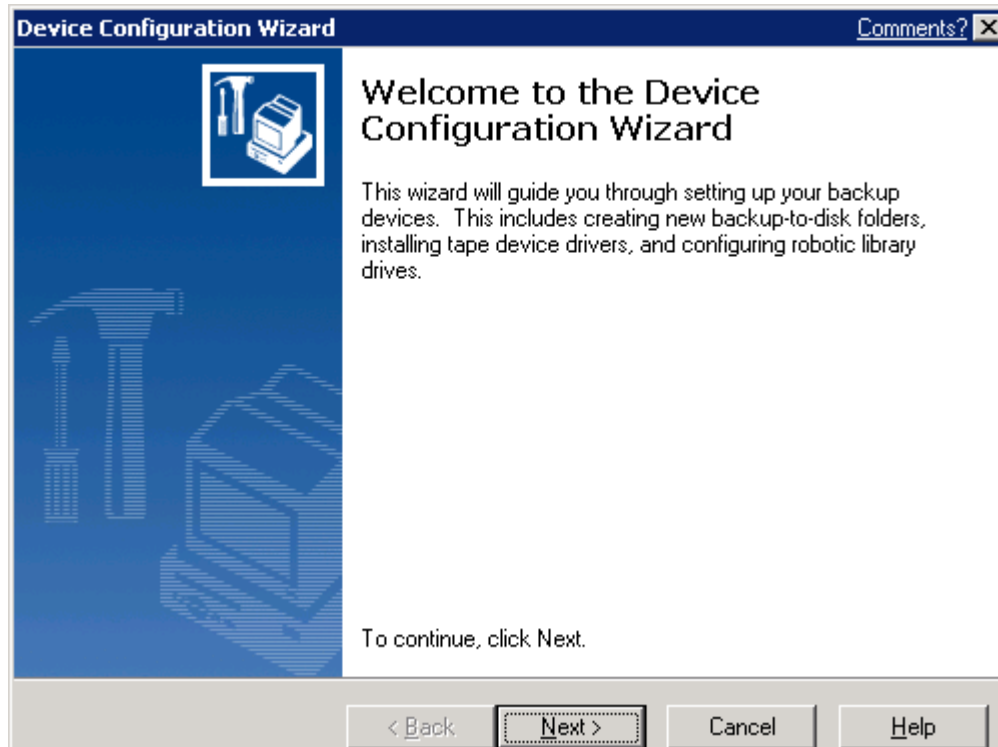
Device Configuration Wizard

Comments?

Welcome to the Device Configuration Wizard

This wizard will guide you through setting up your backup devices. This includes creating new backup-to-disk folders, installing tape device drivers, and configuring robotic library drives.

To continue, click Next.

< Back

Next >

Cancel

Help